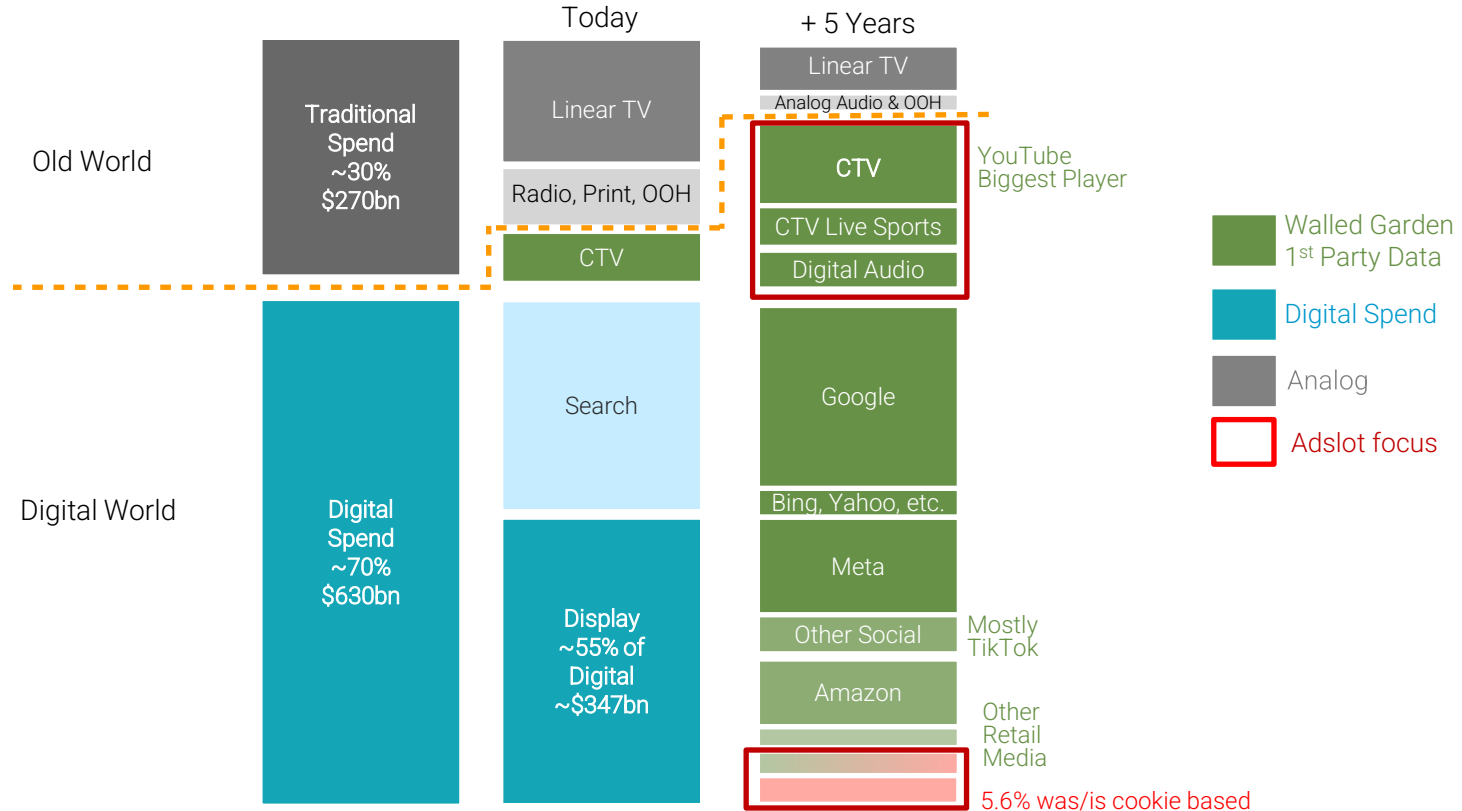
Today

+ 5 Years

Old World

Traditional Spend ~30% $270bn

Linear TV

Radio, Print, OOH

CTV

Linear TV

Analog Audio & OOH

CTV

CTV Live Sports

Digital Audio

YouTube Biggest Player

Walled Garden 1$^{st}$ Party Data

Digital Spend

Analog

Adslot focus

Digital World

Digital Spend ~70% $630bn

Search

Display ~55% of Digital ~$347bn

Google

Bing, Yahoo, etc.

Meta

Other Social

Mostly TikTok

Amazon

Other Retail Media

5.6% was/is cookie based